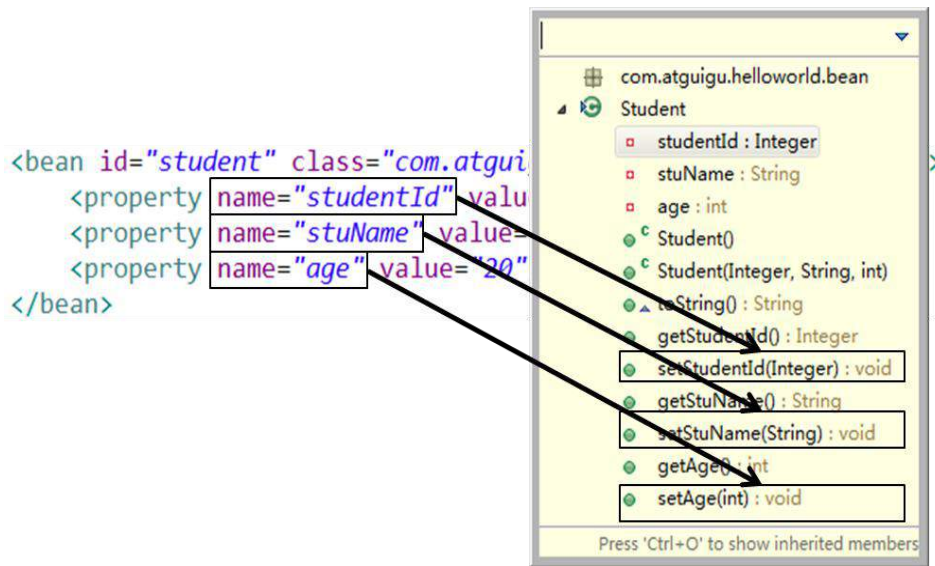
<bean id="student" class="com.atgui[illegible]
<property name="studentId" valu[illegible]
<property name="stuName" value=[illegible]
<property name="age" value="20"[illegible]
</bean>

com.atguigu.helloworld.bean
Student
studentId : Integer
stuName : String
age : int
Student()
Student(Integer, String, int)
toString() : String
getStudentId() : Integer
setStudentId(Integer) : void
getStuName() : String
setStuName(String) : void
getAge() : int
setAge(int) : void
Press 'Ctrl+O' to show inherited members